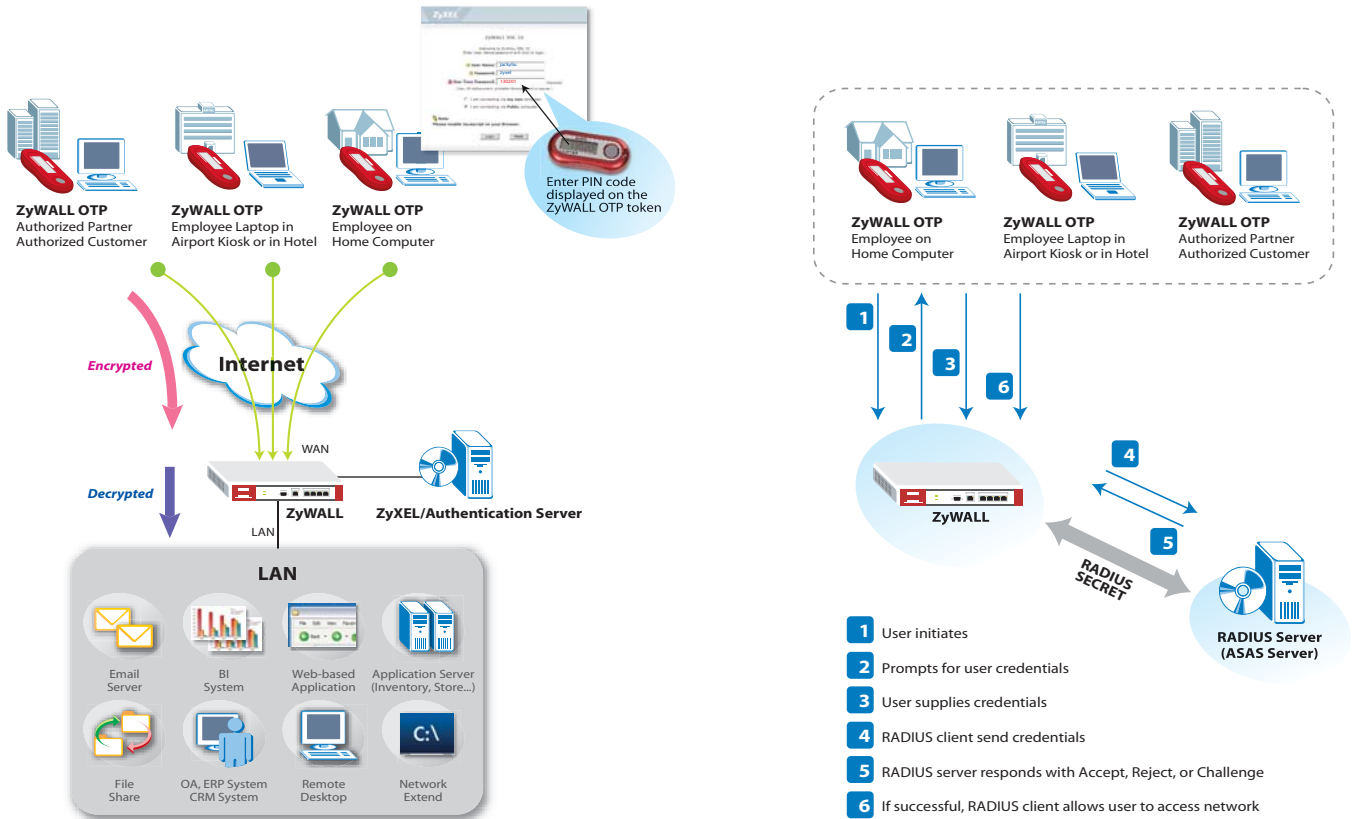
ZyXEL

Enter PIN code displayed on the ZyWALL OTP token

ZyWALL OTP
Authorized Partner
Authorized Customer

ZyWALL OTP
Employee Laptop in Airport Kiosk or in Hotel

ZyWALL OTP
Employee on Home Computer

Encrypted

Internet

Decrypted

WAN

ZyWALL

ZyXEL/Authentication Server

LAN

LAN

Email Server

BI System

Web-based Application

Application Server (Inventory, Store...)

File Share

OA, ERP System CRM System

Remote Desktop

C:\

Network Extend

ZyWALL OTP
Employee on Home Computer

ZyWALL OTP
Employee Laptop in Airport Kiosk or in Hotel

ZyWALL OTP
Authorized Partner
Authorized Customer

1

2

3

6

4

ZyWALL

5

RADIUS SECRET

RADIUS Server
(ASAS Server)

1 User initiates

2 Prompts for user credentials

3 User supplies credentials

4 RADIUS client send credentials

5 RADIUS server responds with Accept, Reject, or Challenge

6 If successful, RADIUS client allows user to access network